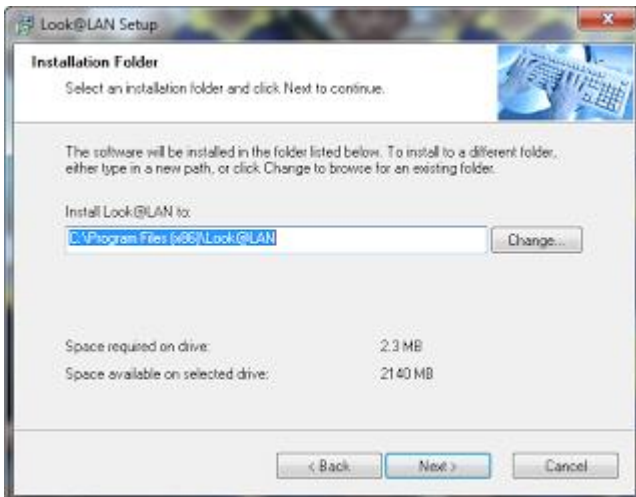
Look@LAN Setup

Installation Folder

Select an installation folder and click Next to continue.

The software will be installed in the folder listed below. To install to a different folder, either type in a new path, or click Change to browse for an existing folder.

Install Look@LAN to:

C:\Program Files (x86)\Look@LAN

Change...

Space required on drive: 2.3 MB

Space available on selected drive: 2140 MB

< Back

Next >

Cancel